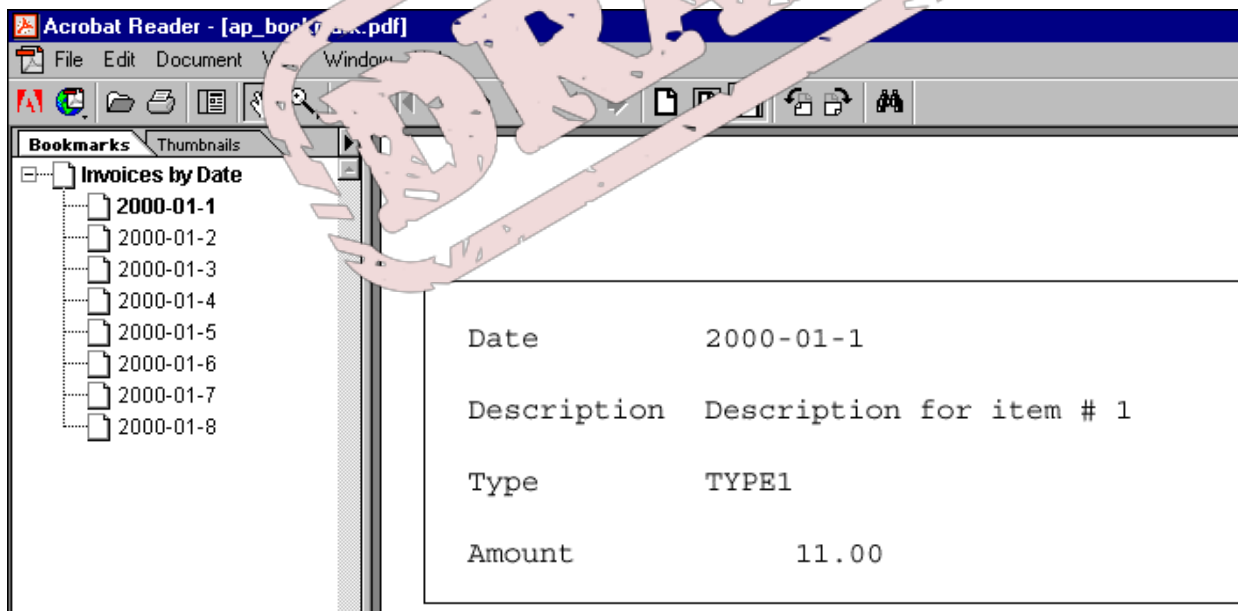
Acrobat Reader - [ap_book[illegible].pdf]
File Edit Document V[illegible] Window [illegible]

Bookmarks Thumbnails

Invoices by Date
2000-01-1
2000-01-2
2000-01-3
2000-01-4
2000-01-5
2000-01-6
2000-01-7
2000-01-8

DRA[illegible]

Date 2000-01-1

Description Description for item # 1

Type TYPE1

Amount 11.00